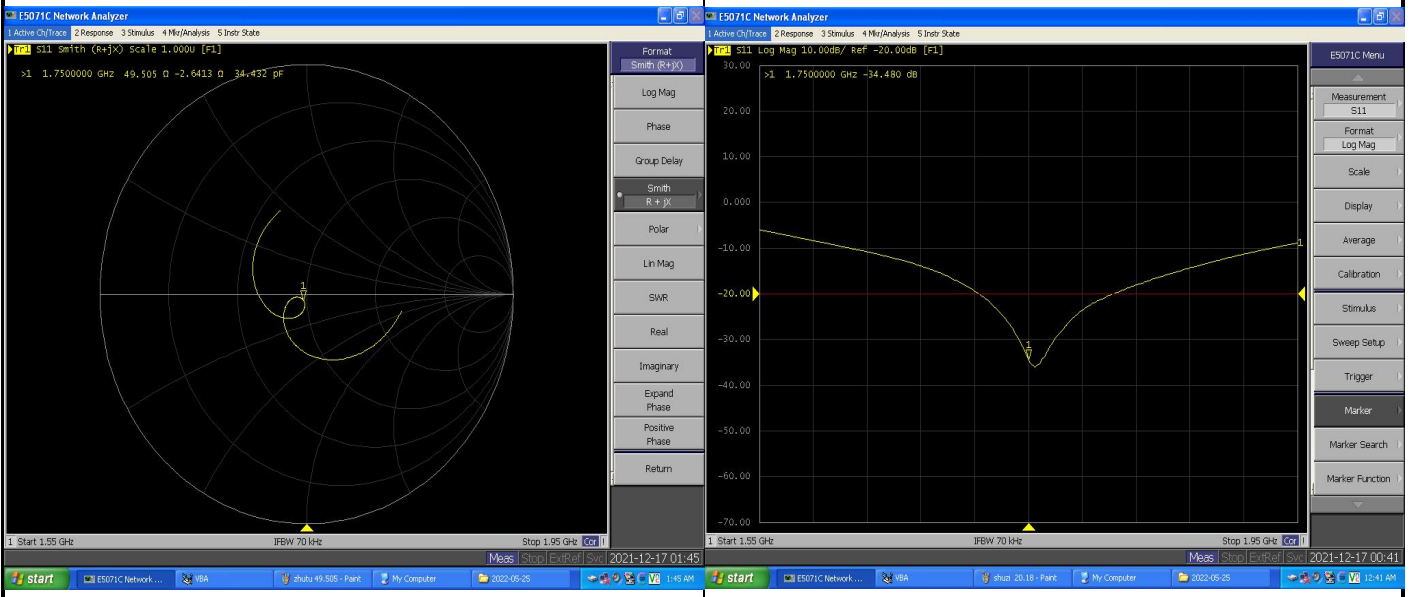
E5071C Network Analyzer

1 Active Ch/Trace 2 Response 3 Stimulus 4 Mkr/Analysis 5 Instr State

Tr1 S11 Smith (R+jX) Scale 1.000U [F1]

>1 1.7500000 GHz 49.505 Ω -2.6413 Ω 34.432 pF

1

Format
Smith (R+jX)

Log Mag

Phase

Group Delay

Smith
R + jX

Polar

Lin Mag

SWR

Real

Imaginary

Expand Phase

Positive Phase

Return

1 Start 1.55 GHz IFBW 70 kHz Stop 1.95 GHz Cor

Meas Stop ExtRef Svc 2021-12-17 01:45

start E5071C Network ... VBA zhutu 49.505 - Paint My Computer 2022-05-25 1:45 AM

E5071C Network Analyzer

1 Active Ch/Trace 2 Response 3 Stimulus 4 Mkr/Analysis 5 Instr State

Tr1 S11 Log Mag 10.00dB/ Ref -20.00dB [F1]

>1 1.7500000 GHz -34.480 dB

30.00
20.00
10.00
0.000
-10.00
-20.00
-30.00
-40.00
-50.00
-60.00
-70.00

1

E5071C Menu

Measurement
S11

Format
Log Mag

Scale

Display

Average

Calibration

Stimulus

Sweep Setup

Trigger

Marker

Marker Search

Marker Function

1 Start 1.55 GHz IFBW 70 kHz Stop 1.95 GHz Cor

Meas Stop ExtRef Svc 2021-12-17 00:41

start E5071C Network ... VBA shuzi 20.18 - Paint My Computer 2022-05-25 12:41 AM